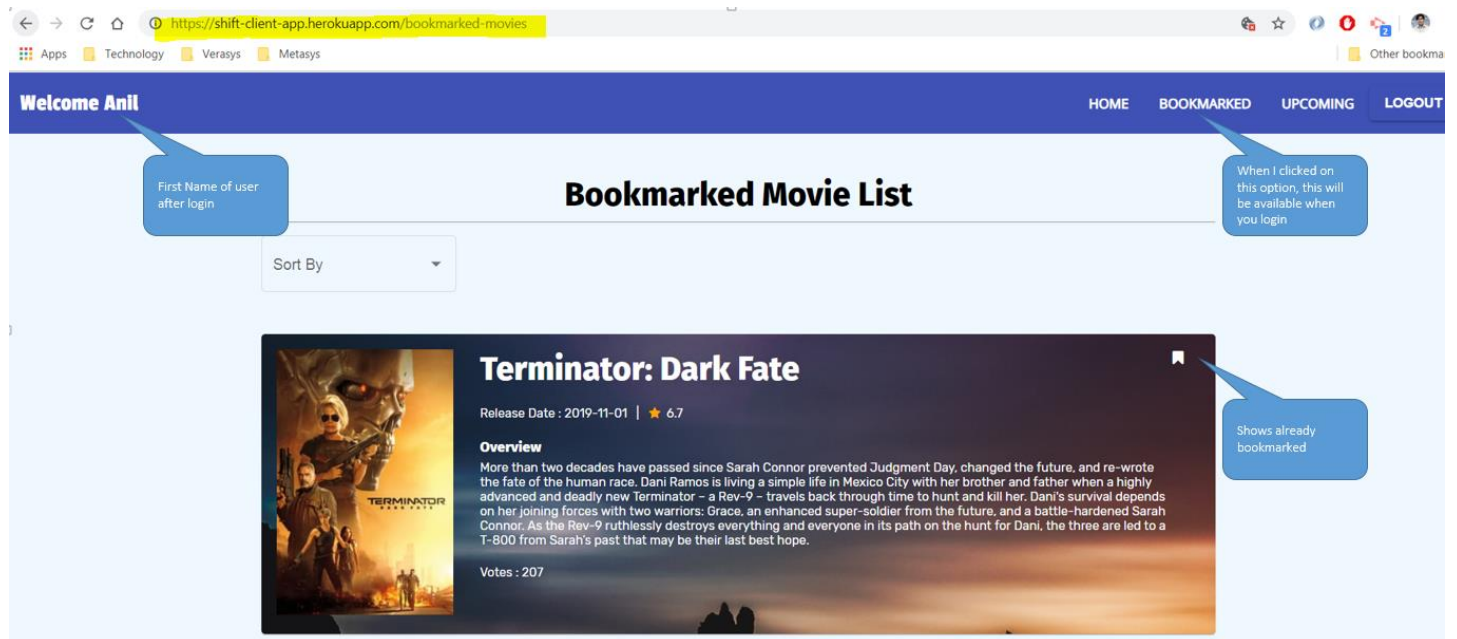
https://shift-client-app.herokuapp.com/bookmarked-movies

Apps Technology Verasys Metasys Other bookma

Welcome Anil

HOME BOOKMARKED UPCOMING LOGOUT

First Name of user after login

When I clicked on this option, this will be available when you login

Bookmarked Movie List

Sort By

Terminator: Dark Fate

Release Date : 2019-11-01 | ★ 6.7

Shows already bookmarked

Overview

More than two decades have passed since Sarah Connor prevented Judgment Day, changed the future, and re-wrote the fate of the human race. Dani Ramos is living a simple life in Mexico City with her brother and father when a highly advanced and deadly new Terminator – a Rev-9 – travels back through time to hunt and kill her. Dani's survival depends on her joining forces with two warriors: Grace, an enhanced super-soldier from the future, and a battle-hardened Sarah Connor. As the Rev-9 ruthlessly destroys everything and everyone in its path on the hunt for Dani, the three are led to a T-800 from Sarah's past that may be their last best hope.

Votes : 207

TERMINATOR
DARK FATE